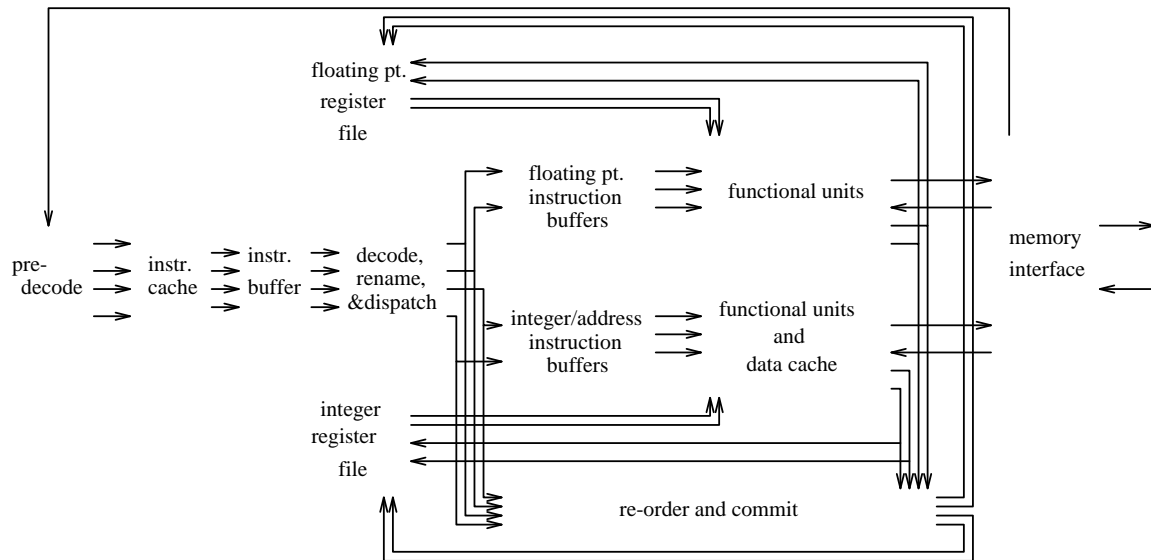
floating pt.
register
file

floating pt.
instruction
buffers

functional units

memory
interface

pre-
decode

instr.
cache

instr.
buffer

decode,
rename,
&dispatch

integer/address
instruction
buffers

functional units
and
data cache

integer
register
file

re-order and commit